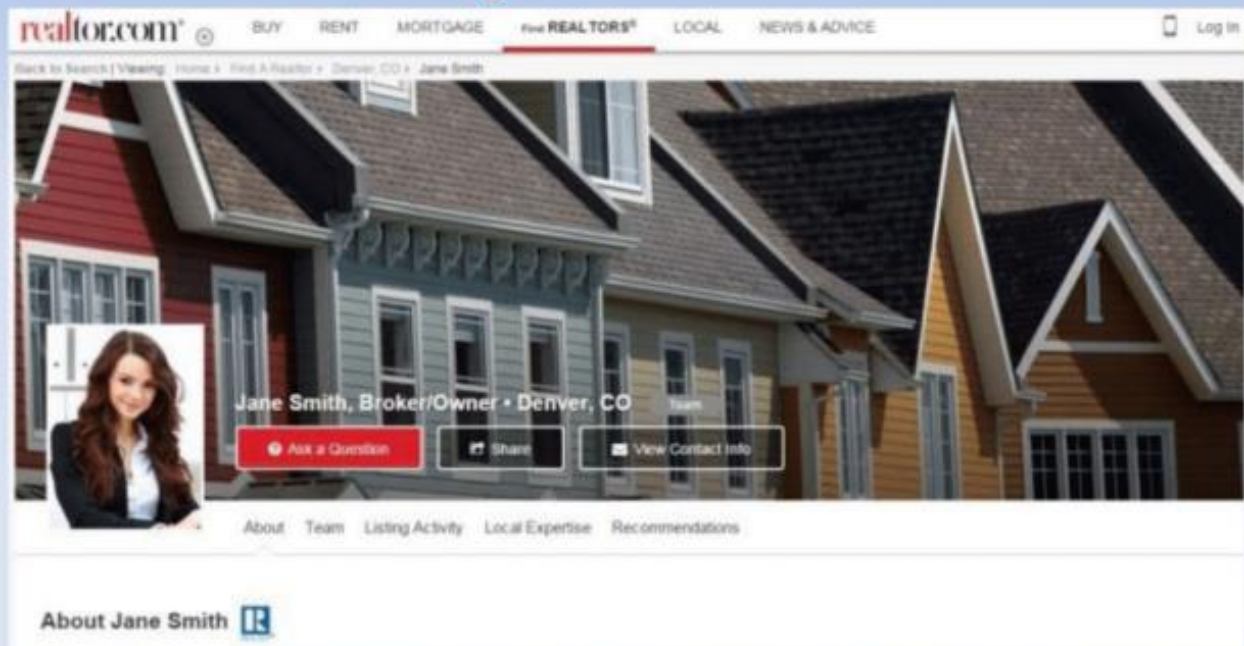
realtor.com®

BUY RENT MORTGAGE Find REALTORS® LOCAL NEWS & ADVICE

Log In

Back to Search | Viewing: Home > Find A Realtor > Denver, CO > Jane Smith

Jane Smith, Broker/Owner • Denver, CO Team

Ask a Question

Share

View Contact Info

About Team Listing Activity Local Expertise Recommendations

About Jane Smith